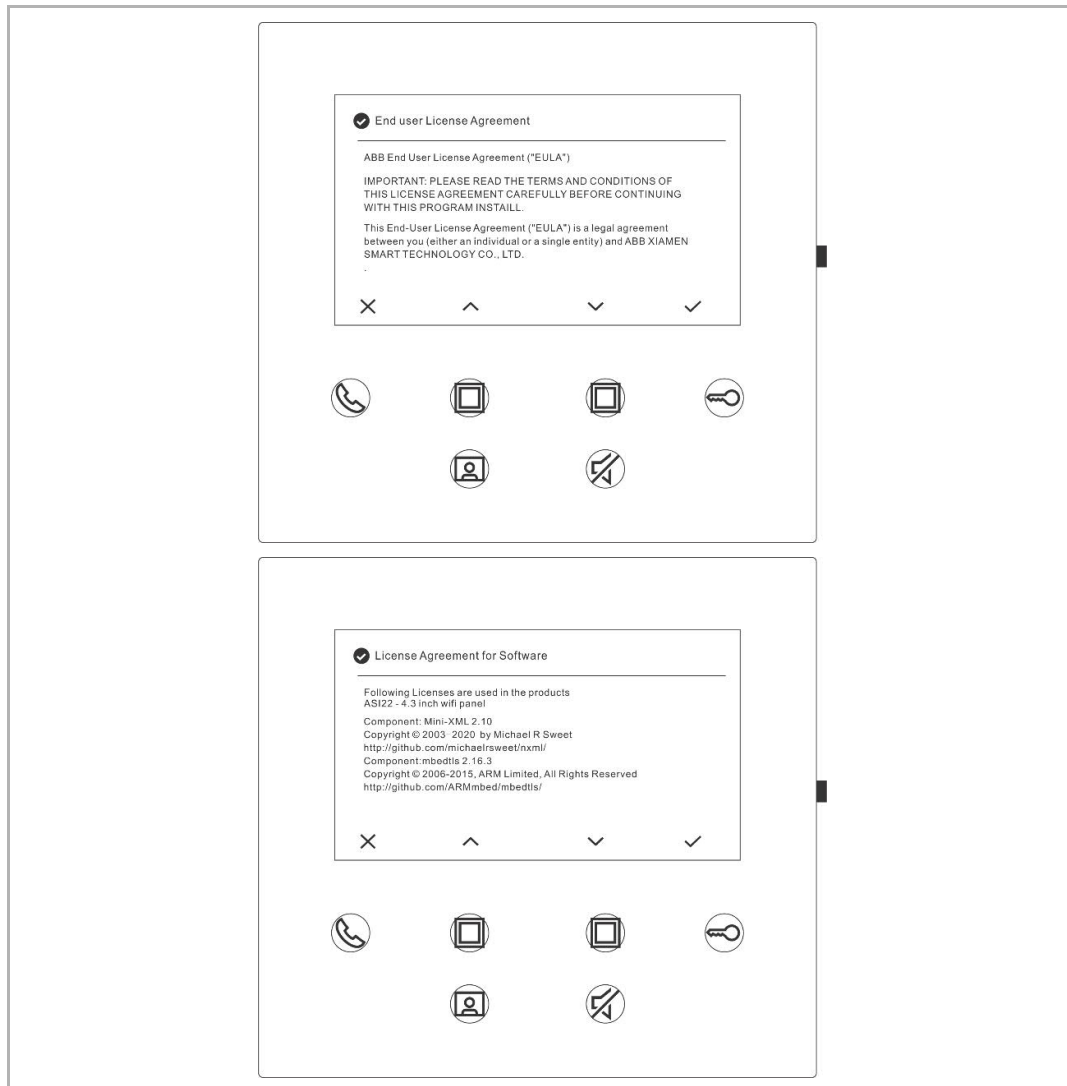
End user License Agreement

ABB End User License Agreement ("EULA")

IMPORTANT: PLEASE READ THE TERMS AND CONDITIONS OF THIS LICENSE AGREEMENT CAREFULLY BEFORE CONTINUING WITH THIS PROGRAM INSTAILL.

This End-User License Agreement ("EULA") is a legal agreement between you (either an individual or a single entity) and ABB XIAMEN SMART TECHNOLOGY CO., LTD.

.

License Agreement for Software

Following Licenses are used in the products
ASI22 - 4.3 inch wifi panel

Component: Mini-XML 2.10
Copyright © 2003 2020 by Michael R Sweet
http://github.com/michaelrsweet/nxml/
Component:mbedtls 2.16.3
Copyright © 2006-2015, ARM Limited, All Rights Reserved
http://github.com/ARMmbed/mbedtls/